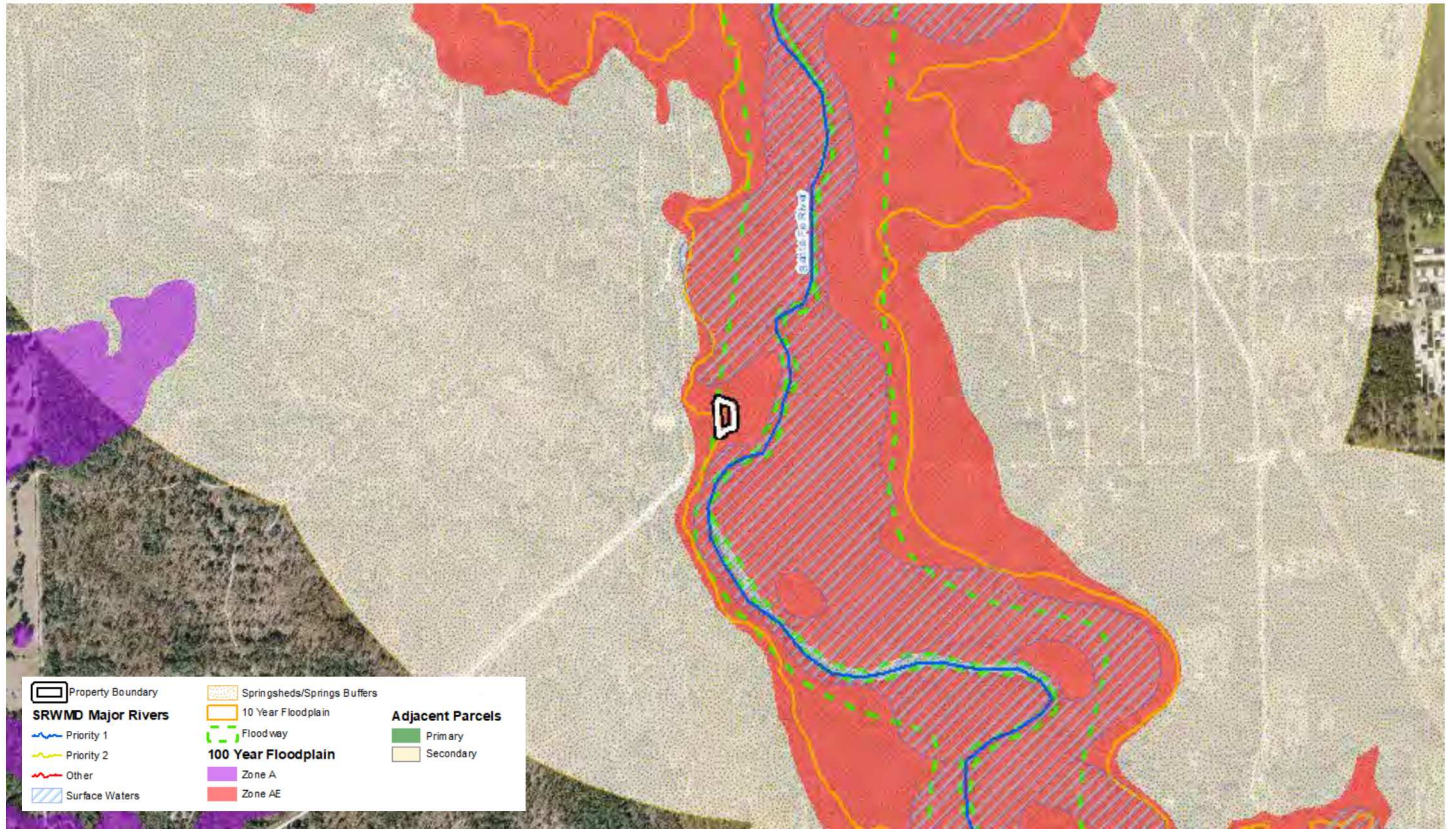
Santa Fe River

Property Boundary
SRWMD Major Rivers
Priority 1
Priority 2
Other
Surface Waters

Springsheds/Springs Buffers
10 Year Floodplain
Floodway
100 Year Floodplain
Zone A
Zone AE

Adjacent Parcels
Primary
Secondary